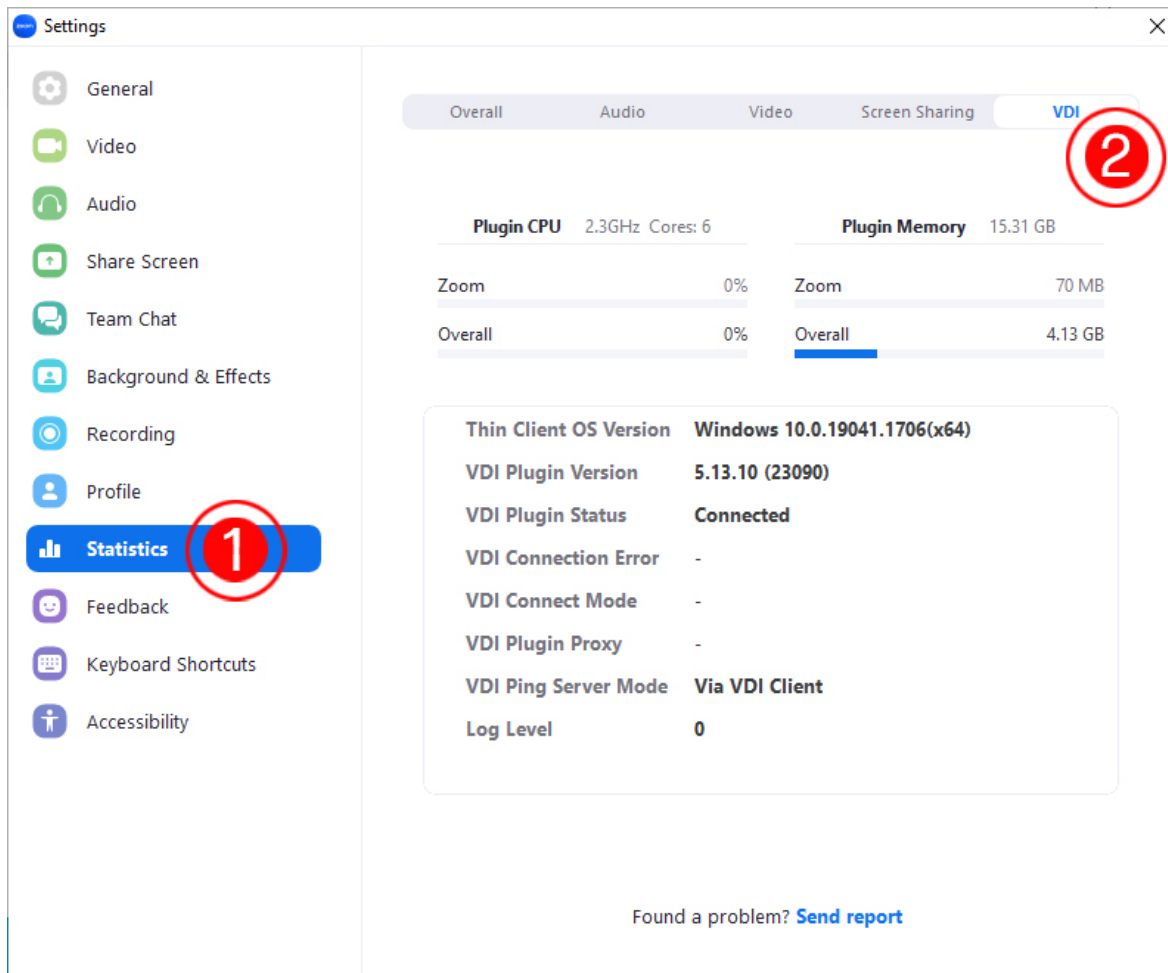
Settings

General
Video
Audio
Share Screen
Team Chat
Background & Effects
Recording
Profile
Statistics
1
Feedback
Keyboard Shortcuts
Accessibility

Overall Audio Video Screen Sharing VDI

2

Plugin CPU 2.3GHz Cores: 6

Zoom 0%

Overall 0%

Plugin Memory 15.31 GB

Zoom 70 MB

Overall 4.13 GB

| | |
|---|---|
| Thin Client OS Version | Windows 10.0.19041.1706(x64) |
| VDI Plugin Version | 5.13.10 (23090) |
| VDI Plugin Status | Connected |
| VDI Connection Error | - |
| VDI Connect Mode | - |
| VDI Plugin Proxy | - |
| VDI Ping Server Mode | Via VDI Client |
| Log Level | 0 |

Found a problem? Send report